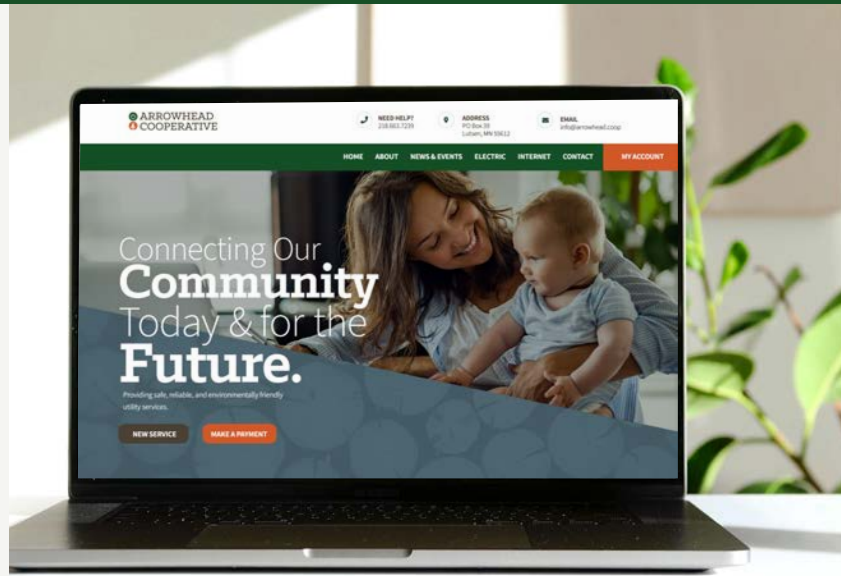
ARROWHEAD COOPERATIVE

NEED HELP?
218.663.7239

ADDRESS
PO Box 39
Lutsen, MN 55612

EMAIL
info@arrowhead.coop

HOME ABOUT NEWS & EVENTS ELECTRIC INTERNET CONTACT MY ACCOUNT

Connecting Our
Community
Today & for the
Future.

Providing safe, reliable, and environmentally friendly utility services.

NEW SERVICE MAKE A PAYMENT